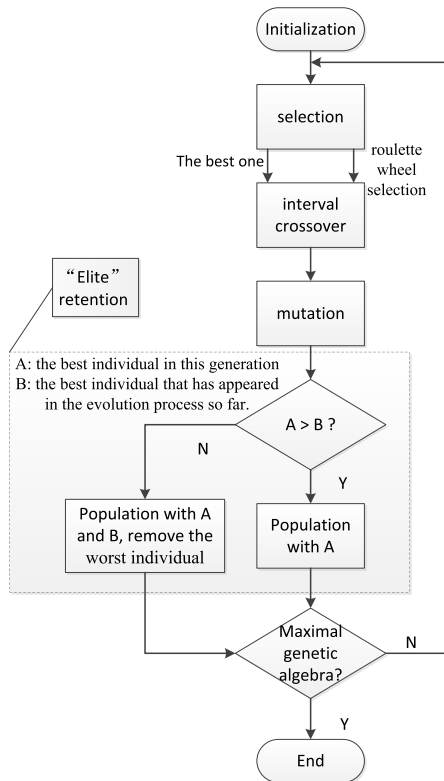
Initialization

selection

The best one

roulette wheel selection

interval crossover

"Elite" retention

mutation

A: the best individual in this generation
B: the best individual that has appeared in the evolution process so far.

A > B ?

N

Y

Population with A and B, remove the worst individual

Population with A

Maximal genetic algebra?

N

Y

End